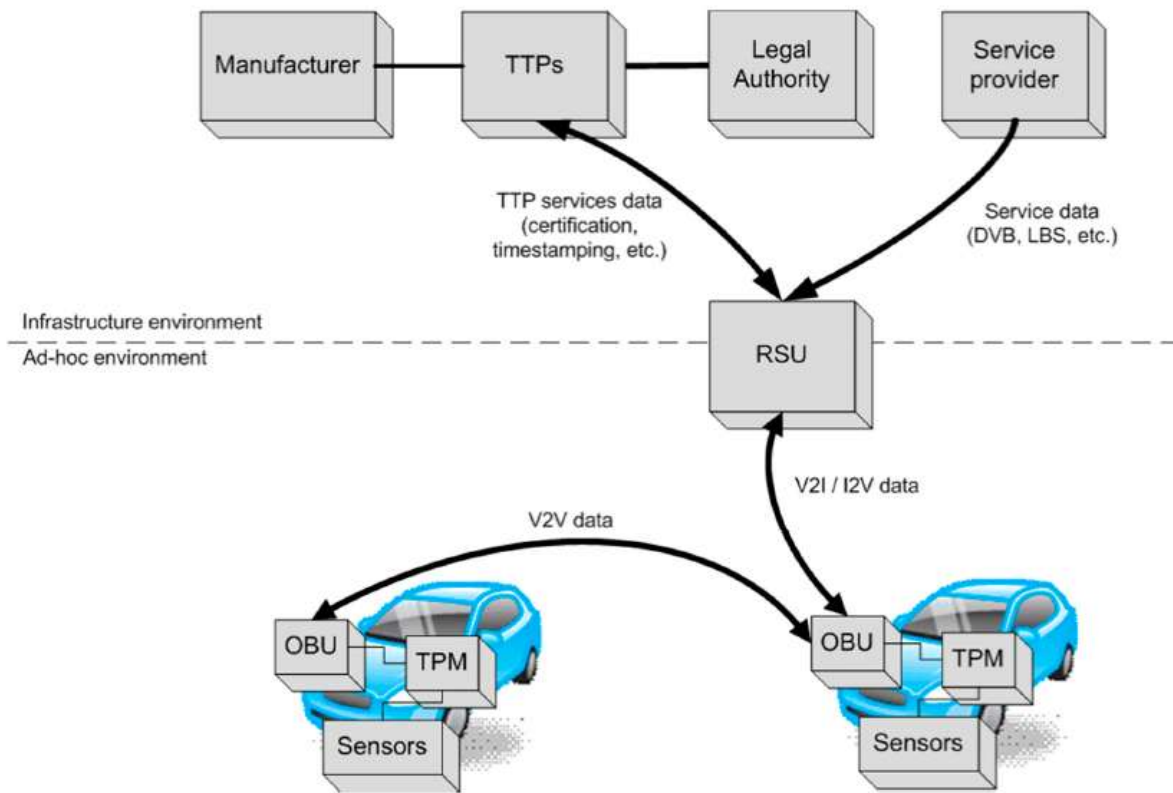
Manufacturer

TTPs

Legal Authority

Service provider

TTP services data (certification, timestamping, etc.)

Service data (DVB, LBS, etc.)

Infrastructure environment

Ad-hoc environment

RSU

V2I / I2V data

V2V data

OBU

TPM

Sensors

OBU

TPM

Sensors